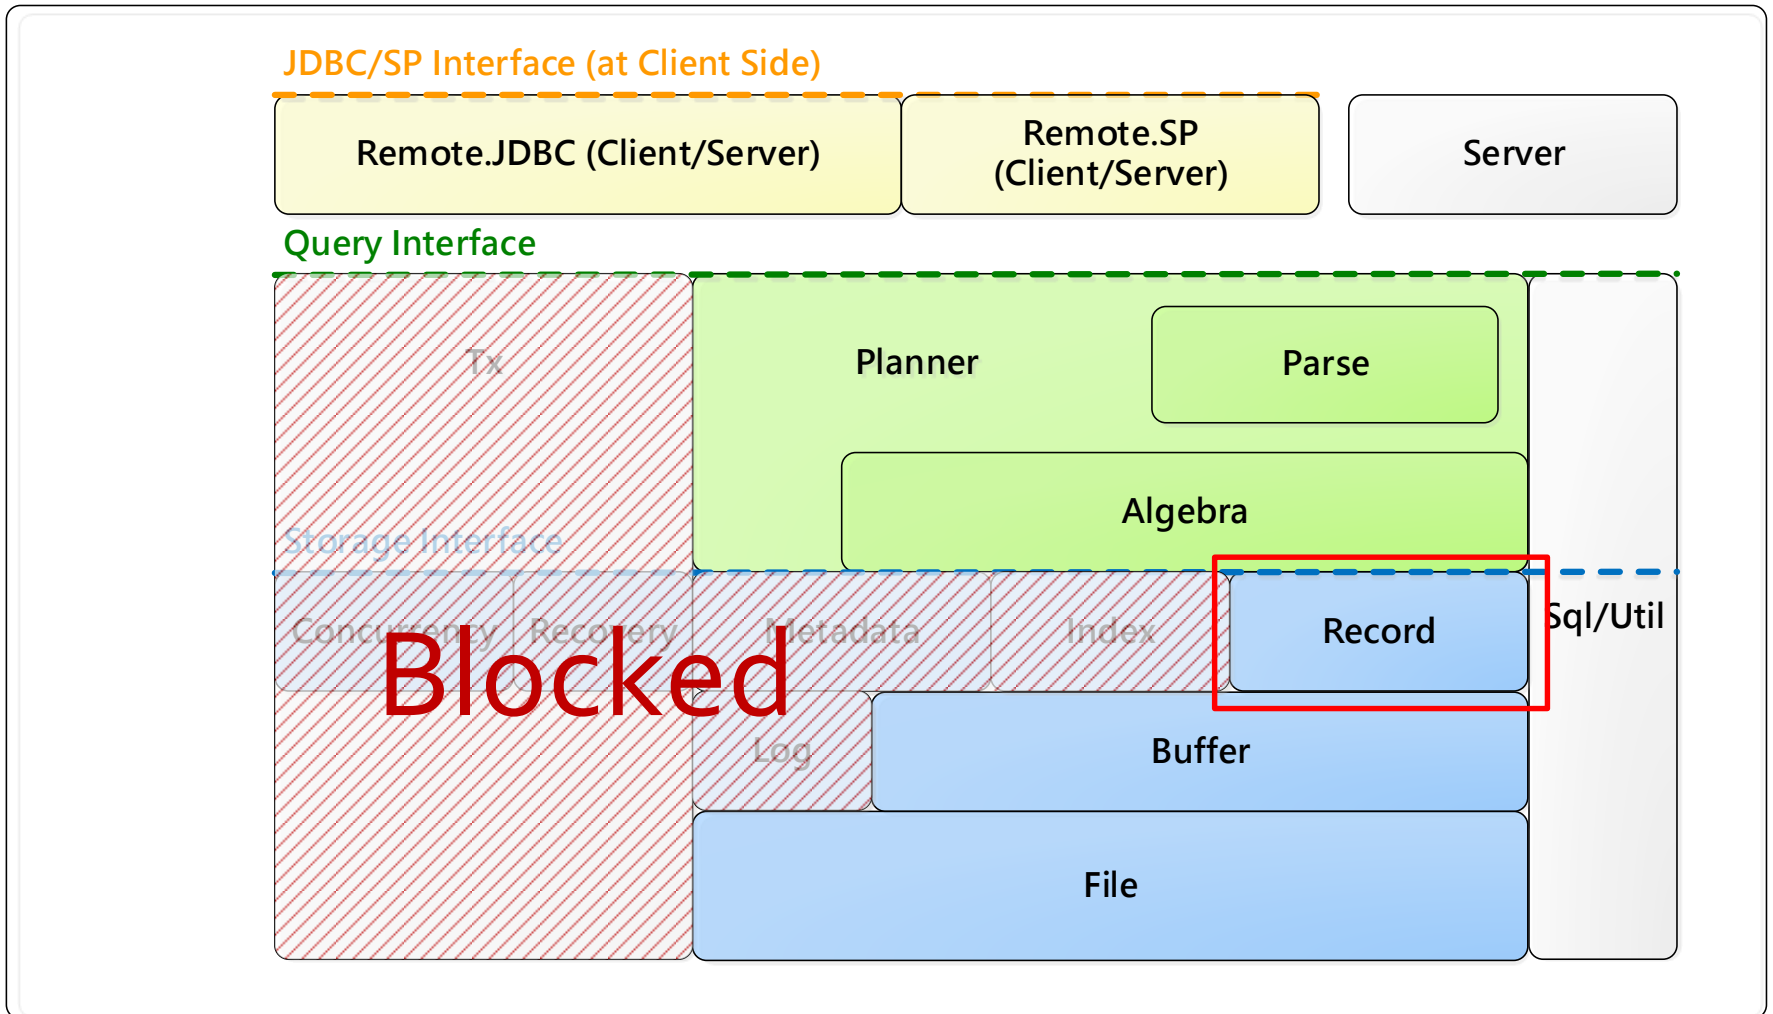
JDBC/SP Interface (at Client Side)

Remote.JDBC (Client/Server)

Remote.SP (Client/Server)

Server

Query Interface

Tx

Planner

Parse

Algebra

Storage Interface

Concurrency

Recovery

Metadata

Index

Record

Sql/Util

Blocked

Log

Buffer

File